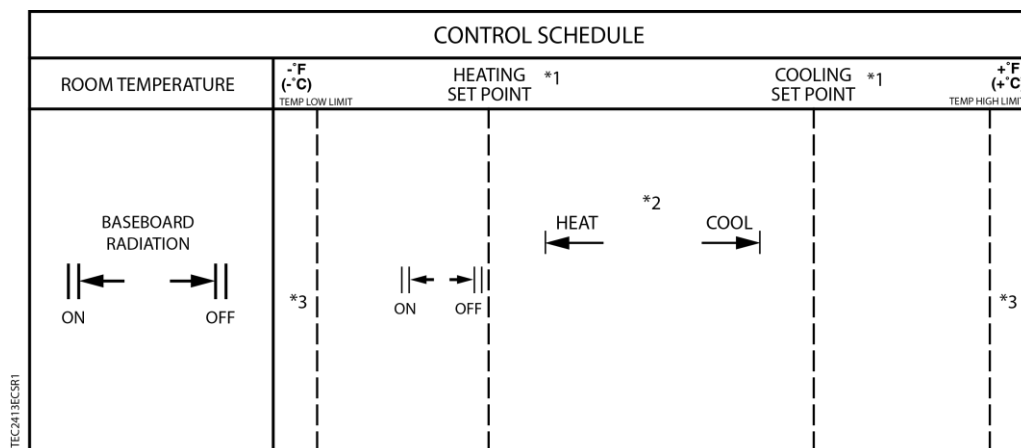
CONTROL SCHEDULE

| ROOM TEMPERATURE | -˚F (-˚C) TEMP LOW LIMIT | HEATING SET POINT *1 | COOLING SET POINT *1 | +˚F (+˚C) TEMP HIGH LIMIT |
|---|---|---|---|---|
| BASEBOARD RADIATION ON OFF | *3 | ON OFF | HEAT *2 COOL | *3 |

TEC2413ECSR1